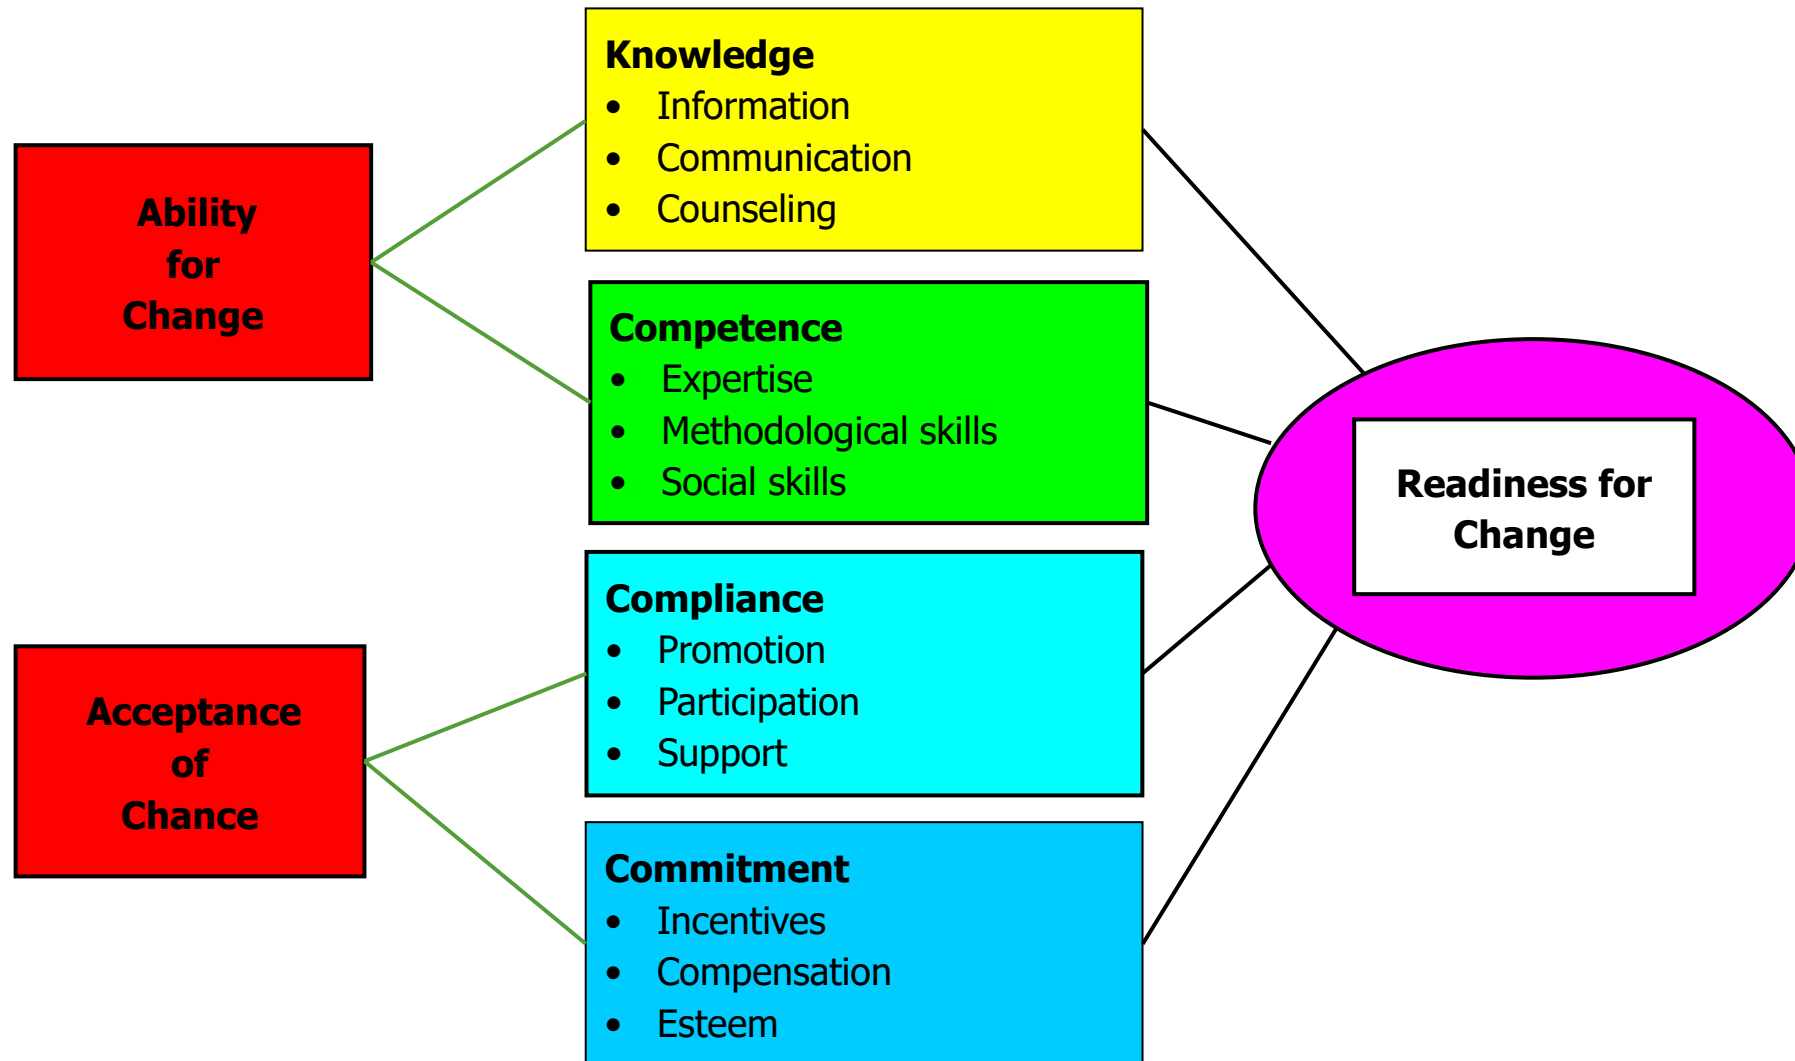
Ability for Change

Knowledge
- Information
- Communication
- Counseling

Competence
- Expertise
- Methodological skills
- Social skills

Acceptance of Chance

Compliance
- Promotion
- Participation
- Support

Commitment
- Incentives
- Compensation
- Esteem

Readiness for Change